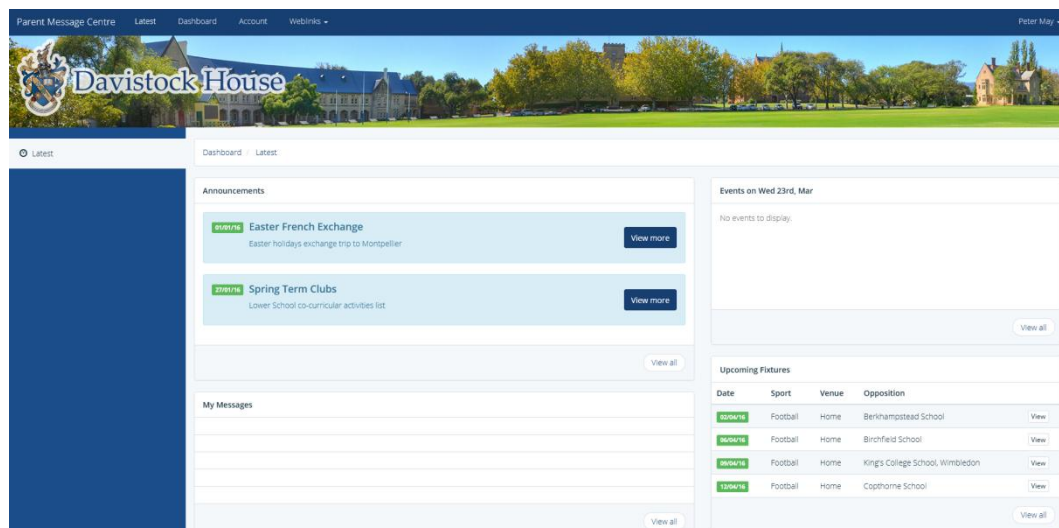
Parent Message Centre Latest Dashboard Account Weblinks ▾ Peter May ▾

Davistock House

Latest

Dashboard / Latest

Announcements

01/01/16 Easter French Exchange
Easter holidays exchange trip to Montpellier
View more

27/01/16 Spring Term Clubs
Lower School co-curricular activities list
View more

View all

My Messages

View all

Events on Wed 23rd, Mar

No events to display.

View all

Upcoming Fixtures

| Date | Sport | Venue | Opposition | |
|---|---|---|---|---|
| 02/04/16 | Football | Home | Berkhampstead School | View |
| 06/04/16 | Football | Home | Birchfield School | View |
| 09/04/16 | Football | Home | King's College School, Wimbledon | View |
| 13/04/16 | Football | Home | Copthorne School | View |

View all